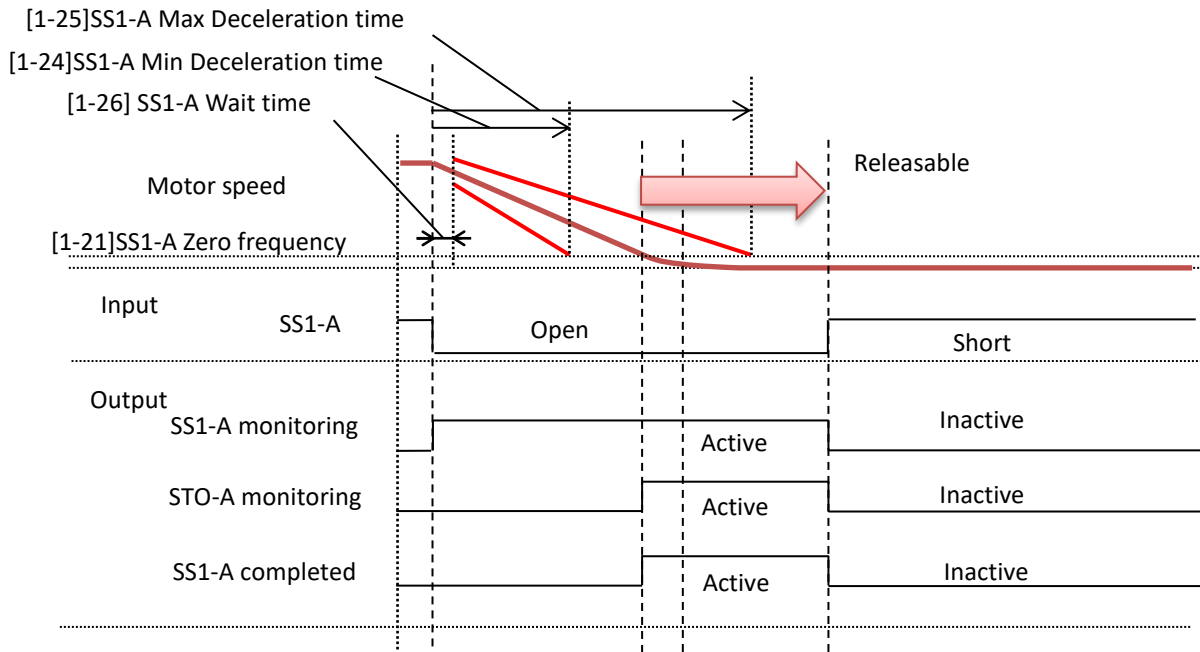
[1-25]SS1-A Max Deceleration time
[1-24]SS1-A Min Deceleration time
[1-26] SS1-A Wait time

Motor speed

Releasable

[1-21]SS1-A Zero frequency

Input
SS1-A
Open
Short

Output
SS1-A monitoring
Active
Inactive

STO-A monitoring
Active
Inactive

SS1-A completed
Active
Inactive